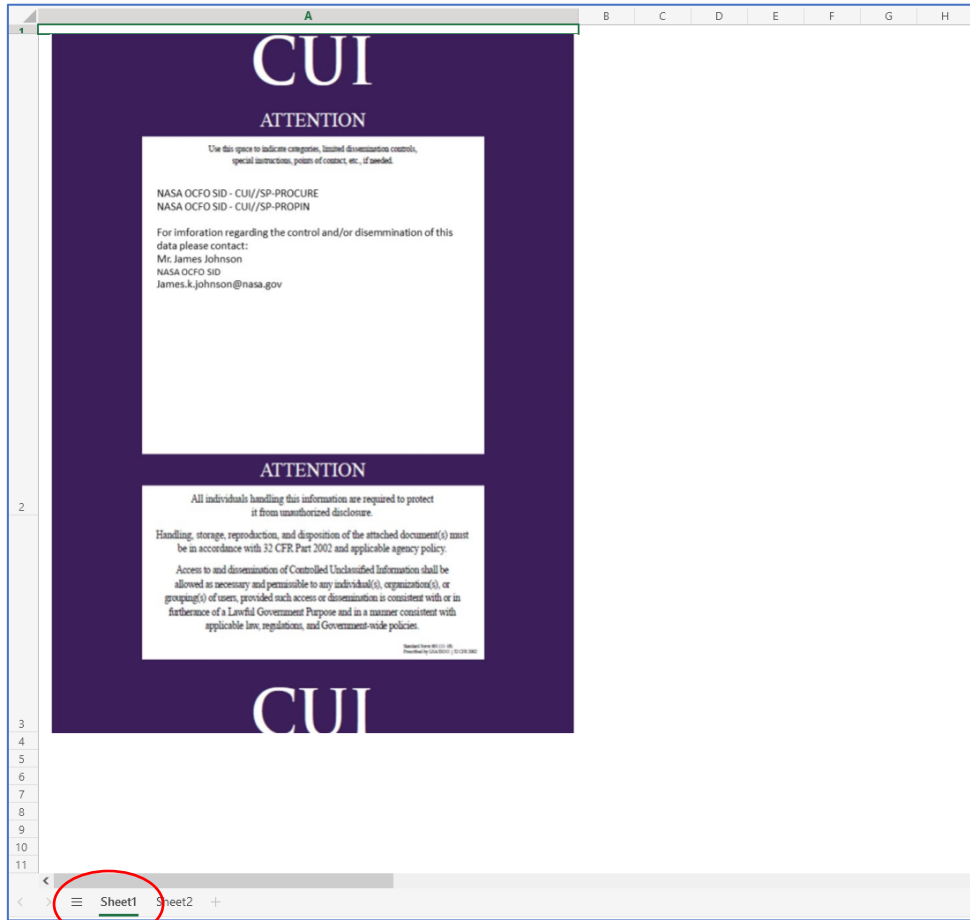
A B C D E F G H

1

CUI

ATTENTION

Use this space to indicate categories, limited dissemination controls, special instructions, points of contact, etc., if needed.

NASA OCFO SID - CUI//SP-PROCURE
NASA OCFO SID - CUI//SP-PROPIN

For imforation regarding the control and/or dissemmination of this data please contact:
Mr. James Johnson
NASA OCFO SID
James.k.johnson@nasa.gov

ATTENTION

All individuals handling this information are required to protect it from unauthorized disclosure.

Handling, storage, reproduction, and disposition of the attached document(s) must be in accordance with 32 CFR Part 2002 and applicable agency policy.

Access to and dissemination of Controlled Unclassified Information shall be allowed as necessary and permissible to any individual(s), organization(s), or grouping(s) of users, provided such access or dissemination is consistent with or in furtherance of a Lawful Government Purpose and in a manner consistent with applicable law, regulations, and Government-wide policies.

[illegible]

2

CUI

3
4
5
6
7
8
9
10
11

Sheet1 Sheet2 +